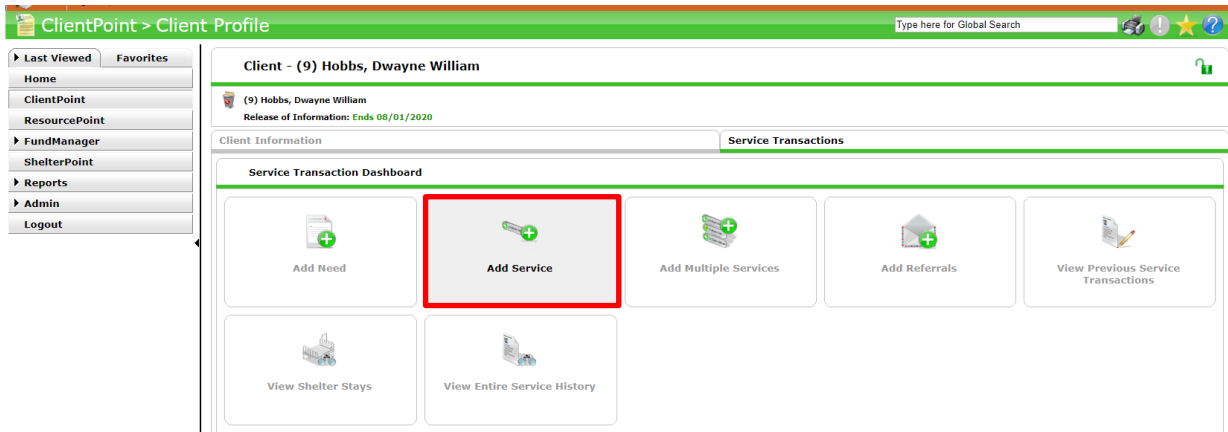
ClientPoint > Client Profile

Type here for Global Search

Last Viewed
Favorites
Home
ClientPoint
ResourcePoint
FundManager
ShelterPoint
Reports
Admin
Logout

Client - (9) Hobbs, Dwayne William

(9) Hobbs, Dwayne William
Release of Information: Ends 08/01/2020

Client Information
Service Transactions

Service Transaction Dashboard

Add Need
Add Service
Add Multiple Services
Add Referrals
View Previous Service Transactions
View Shelter Stays
View Entire Service History